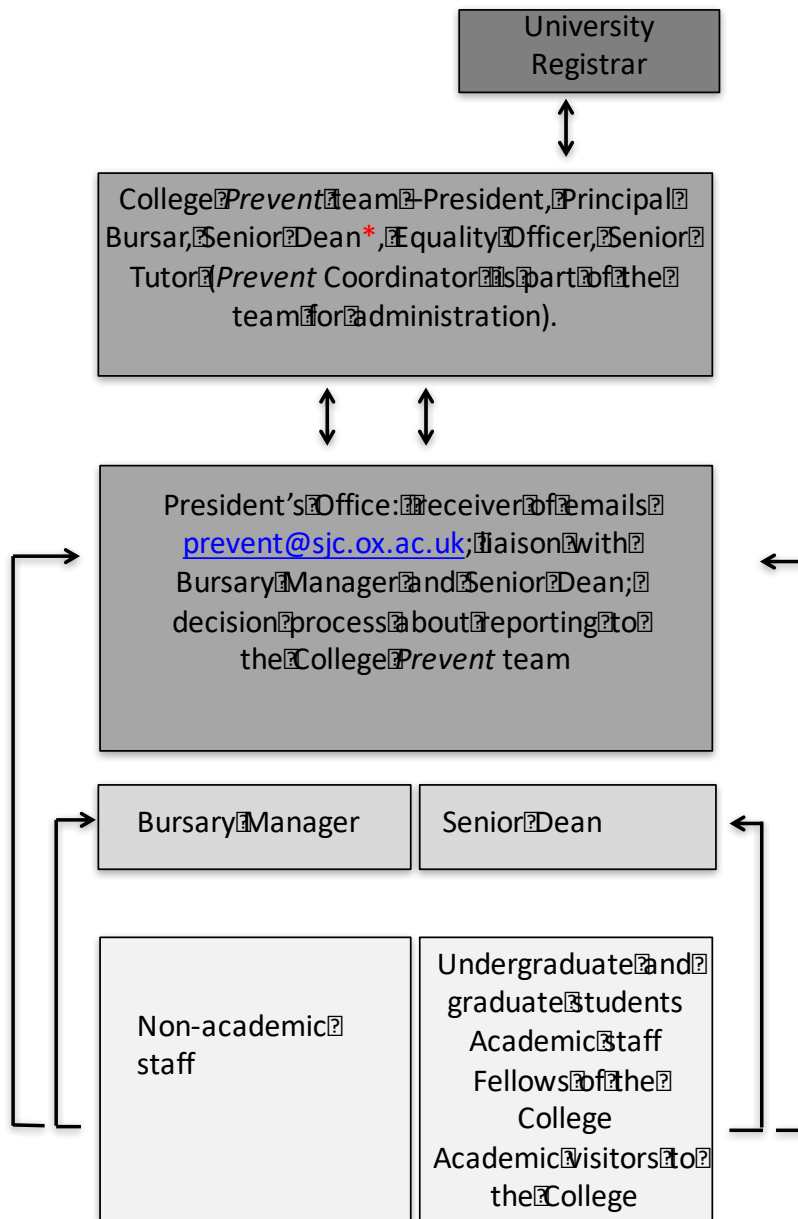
University Registrar

College *Prevent* team – President, Principal Bursar, Senior Dean*, Equality Officer, Senior Tutor (*Prevent* Coordinator is part of the team for administration).

President's Office: receiver of emails prevent@sjc.ox.ac.uk; liaison with Bursary Manager and Senior Dean; decision process about reporting to the College *Prevent* team

Bursary Manager

Senior Dean

Non-academic staff

Undergraduate and graduate students
Academic staff
Fellows of the College
Academic visitors to the College